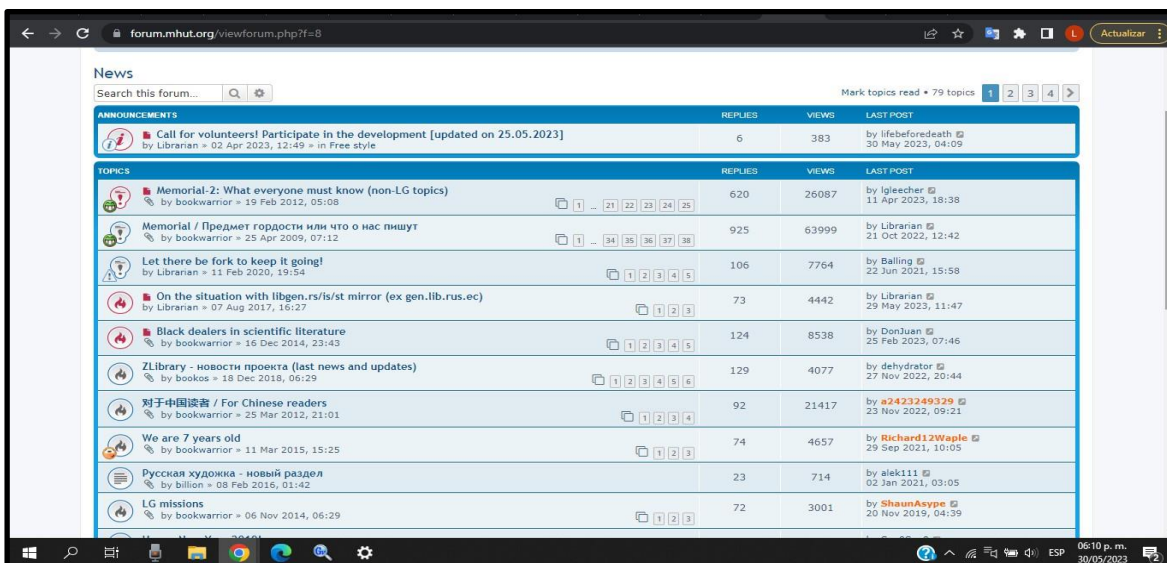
forum.mhut.org/viewforum.php?f=8

Actualizar

News

Search this forum...

Mark topics read • 79 topics 1 2 3 4

| ANNOUNCEMENTS | REPLIES | VIEWS | LAST POST |
|---|---|---|---|
| Call for volunteers! Participate in the development [updated on 25.05.2023] by Librarian » 02 Apr 2023, 12:49 » in Free style | 6 | 383 | by lifebeforedeath 30 May 2023, 04:09 |

| TOPICS | REPLIES | VIEWS | LAST POST |
|---|---|---|---|
| Memorial-2: What everyone must know (non-LG topics) by bookwarrior » 19 Feb 2012, 05:08 1 ... 21 22 23 24 25 | 620 | 26087 | by lgleecher 11 Apr 2023, 18:38 |
| Memorial / Предмет гордости или что о нас пишут by bookwarrior » 25 Apr 2009, 07:12 1 ... 34 35 36 37 38 | 925 | 63999 | by Librarian 21 Oct 2022, 12:42 |
| Let there be fork to keep it going! by Librarian » 11 Feb 2020, 19:54 1 2 3 4 5 | 106 | 7764 | by Balling 22 Jun 2021, 15:58 |
| On the situation with libgen.rs/is/st mirror (ex gen.lib.rus.ec) by Librarian » 07 Aug 2017, 16:27 1 2 3 | 73 | 4442 | by Librarian 29 May 2023, 11:47 |
| Black dealers in scientific literature by bookwarrior » 16 Dec 2014, 23:43 1 2 3 4 5 | 124 | 8538 | by DonJuan 25 Feb 2023, 07:46 |
| ZLibrary - новости проекта (last news and updates) by bookos » 18 Dec 2018, 06:29 1 2 3 4 5 6 | 129 | 4077 | by dehydrator 27 Nov 2022, 20:44 |
| 对于中国读者 / For Chinese readers by bookwarrior » 25 Mar 2012, 21:01 1 2 3 4 | 92 | 21417 | by a2423249329 23 Nov 2022, 09:21 |
| We are 7 years old by bookwarrior » 11 Mar 2015, 15:25 1 2 3 | 74 | 4657 | by Richard12Waple 29 Sep 2021, 10:05 |
| Русская художка - новый раздел by billion » 08 Feb 2016, 01:42 | 23 | 714 | by alek111 02 Jan 2021, 03:05 |
| LG missions by bookwarrior » 06 Nov 2014, 06:29 1 2 3 | 72 | 3001 | by ShaunAsype 20 Nov 2019, 04:39 |

ESP 06:10 p. m. 30/05/2023